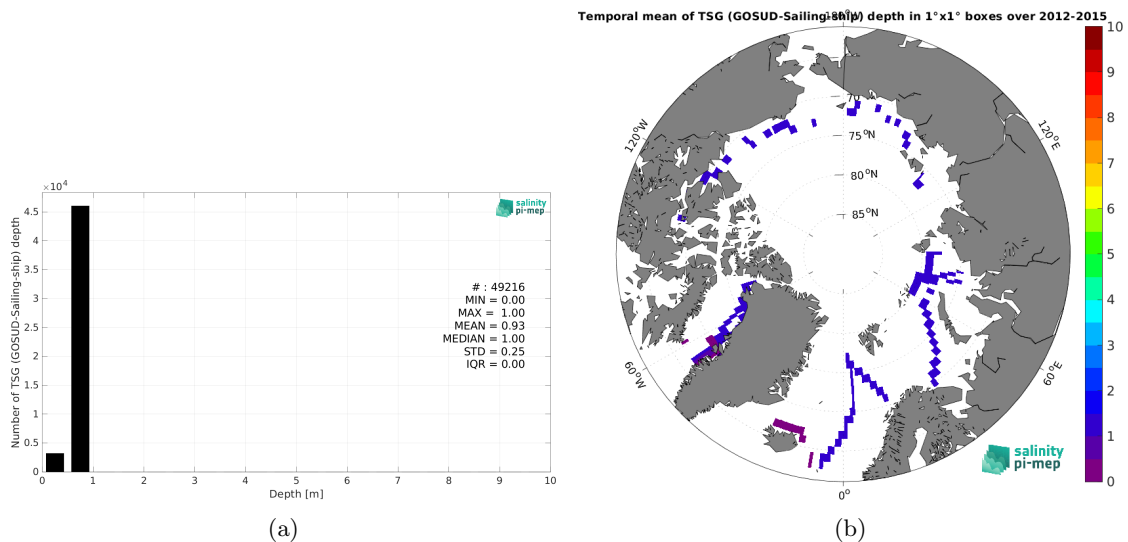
$\times 10^4$

4.5

4

3.5

3

2.5

2

1.5

1

0.5

0

Number of TSG (GOSUD-Sailing-ship) depth

salinity pi-mep

# : 49216
MIN = 0.00
MAX = 1.00
MEAN = 0.93
MEDIAN = 1.00
STD = 0.25
IQR = 0.00

0 1 2 3 4 5 6 7 8 9 10

Depth [m]

(a)

Temporal mean of TSG (GOSUD-Sailing-ship) depth in 1°x1° boxes over 2012-2015

180°W

70

75°N

80°N

85°N

120°W

120°E

60°W

60°E

0°

salinity pi-mep

10

9

8

7

6

5

4

3

2

1

0

(b)